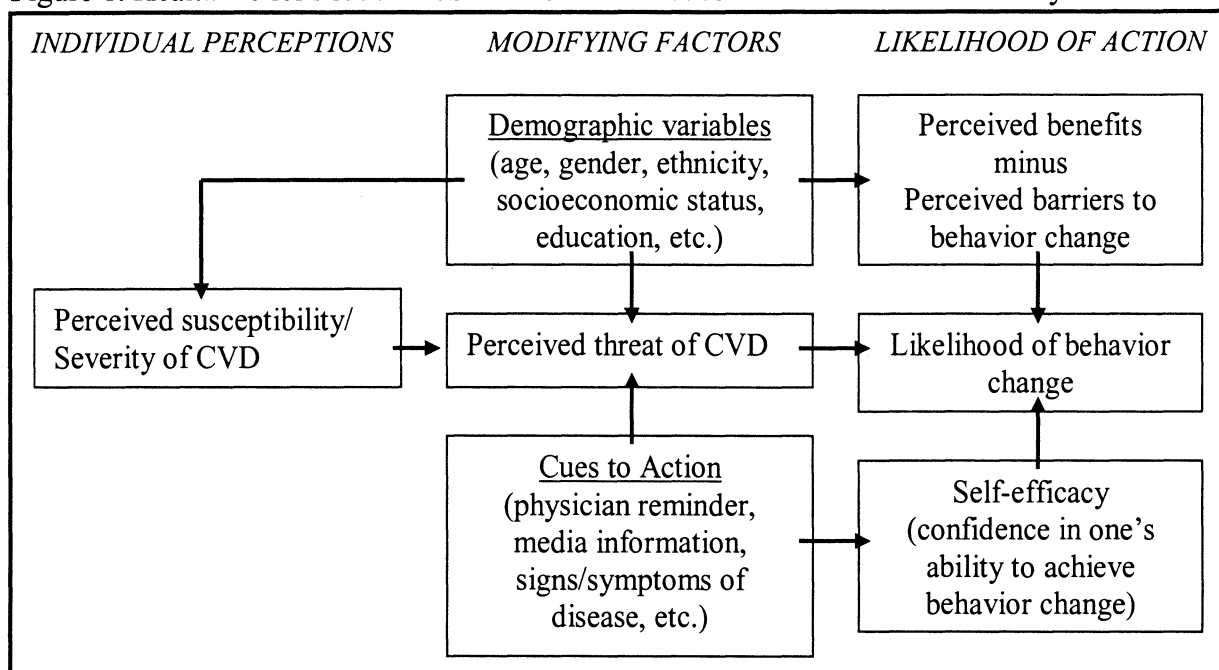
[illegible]

INDIVIDUAL PERCEPTIONS

MODIFYING FACTORS

LIKELIHOOD OF ACTION

Demographic variables (age, gender, ethnicity, socioeconomic status, education, etc.)

Perceived benefits minus Perceived barriers to behavior change

Perceived susceptibility/ Severity of CVD

Perceived threat of CVD

Likelihood of behavior change

Cues to Action (physician reminder, media information, signs/symptoms of disease, etc.)

Self-efficacy (confidence in one's ability to achieve behavior change)